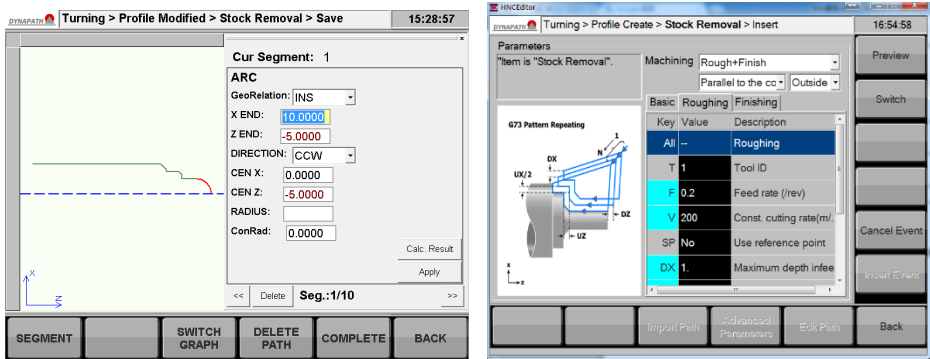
DYNAPATH Turning > Profile Modified > Stock Removal > Save 15:28:57

Cur Segment: 1

ARC

GeoRelation: INS

X END: 10.0000

Z END: -5.0000

DIRECTION: CCW

CEN X: 0.0000

CEN Z: -5.0000

RADIUS:

ConRad: 0.0000

Calc. Result

Apply

<< Delete Seg.:1/10 >>

X

Z

SEGMENT

SWITCH GRAPH

DELETE PATH

COMPLETE

BACK

HNCEditor

DYNAPATH Turning > Profile Create > Stock Removal > Insert 16:54:58

Parameters

"Item is "Stock Removal".

Machining Rough+Finish

Parallel to the co Outside

Basic Roughing Finishing

G73 Pattern Repeating

DX

UX/2

N

1

DZ

UZ

X

Z

| Key | Value | Description |
|---|---|---|
| All | -- | Roughing |
| T | 1 | Tool ID |
| F | 0.2 | Feed rate (/rev) |
| V | 200 | Const. cutting rate(m/. |
| SP | No | Use reference point |
| DX | 1. | Maximum depth infee |

Preview

Switch

Cancel Event

Insert Event

Import Path

Advanced Parameters

Edit Path

Back